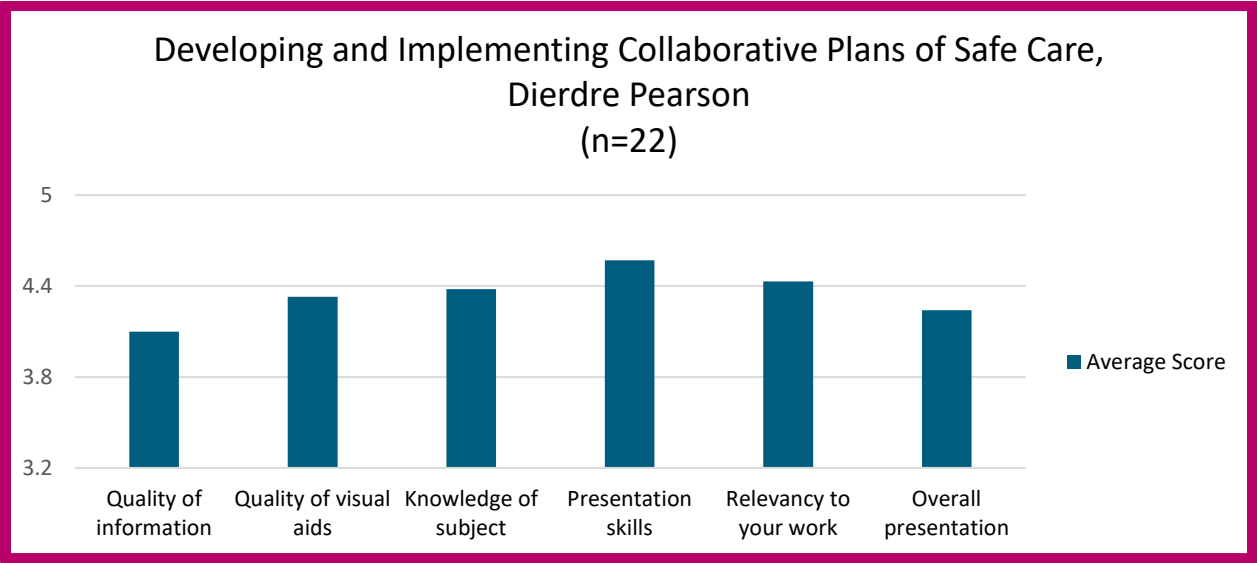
Developing and Implementing Collaborative Plans of Safe Care, Dierdre Pearson
(n=22)

5
4.4
3.8
3.2

Quality of information
Quality of visual aids
Knowledge of subject
Presentation skills
Relevancy to your work
Overall presentation

Average Score